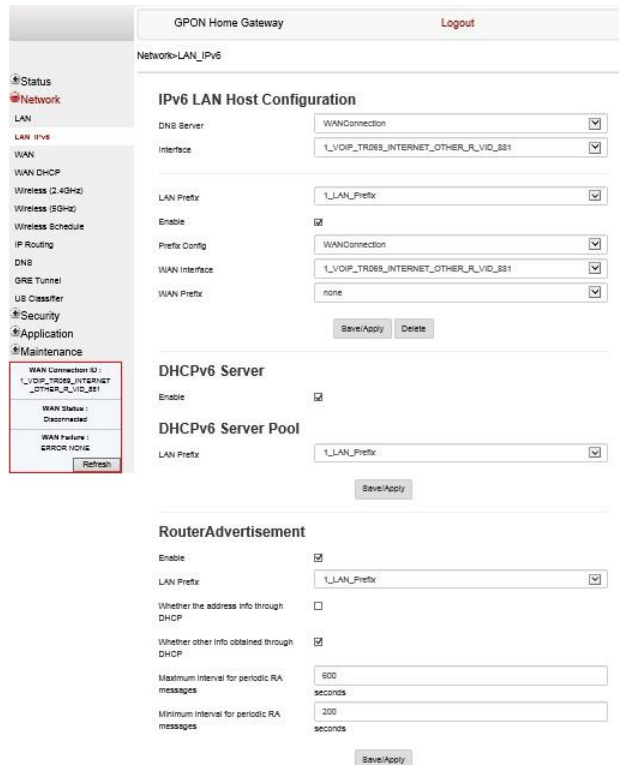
GPON Home Gateway

Logout

Network>LAN_IPv6

Status
Network
LAN
LAN IPv6
WAN
WAN DHCP
Wireless (2.4GHz)
Wireless (5GHz)
Wireless Schedule
IP Routing
DNS
GRE Tunnel
US Classifier
Security
Application
Maintenance

WAN Connection ID : 1_VOIP_TR069_INTERNET_OTHER_R_VID_881

WAN Status : Disconnected

WAN Failure : ERROR NONE

Refresh

IPv6 LAN Host Configuration

DNS Server WANConnection
Interface 1_VOIP_TR069_INTERNET_OTHER_R_VID_881

LAN Prefix 1_LAN_Prefix
Enable
Prefix Config WANConnection
WAN Interface 1_VOIP_TR069_INTERNET_OTHER_R_VID_881
WAN Prefix none

Save/Apply Delete

DHCPv6 Server

Enable

DHCPv6 Server Pool

LAN Prefix 1_LAN_Prefix

Save/Apply

RouterAdvertisement

Enable
LAN Prefix 1_LAN_Prefix
Whether the address info through DHCP
Whether other info obtained through DHCP
Maximum interval for periodic RA messages 600 seconds
Minimum interval for periodic RA messages 200 seconds

Save/Apply